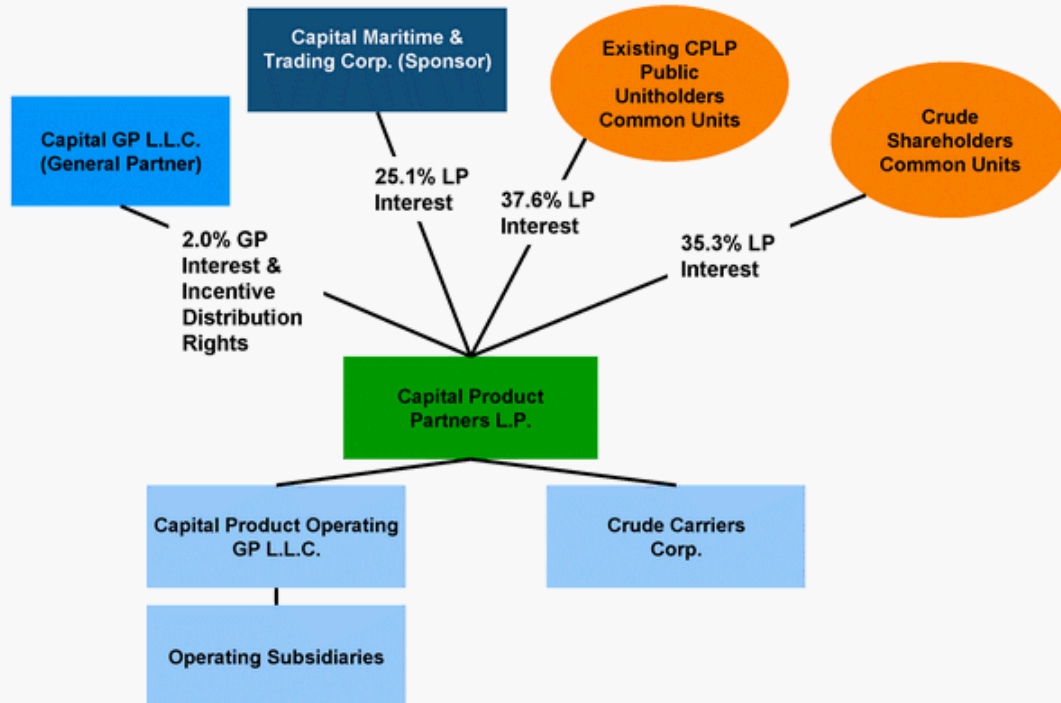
Capital Maritime & Trading Corp. (Sponsor)

Existing CPLP Public Unitholders Common Units

Capital GP L.L.C. (General Partner)

Crude Shareholders Common Units

25.1% LP Interest

37.6% LP Interest

35.3% LP Interest

2.0% GP Interest & Incentive Distribution Rights

Capital Product Partners L.P.

Capital Product Operating GP L.L.C.

Crude Carriers Corp.

Operating Subsidiaries